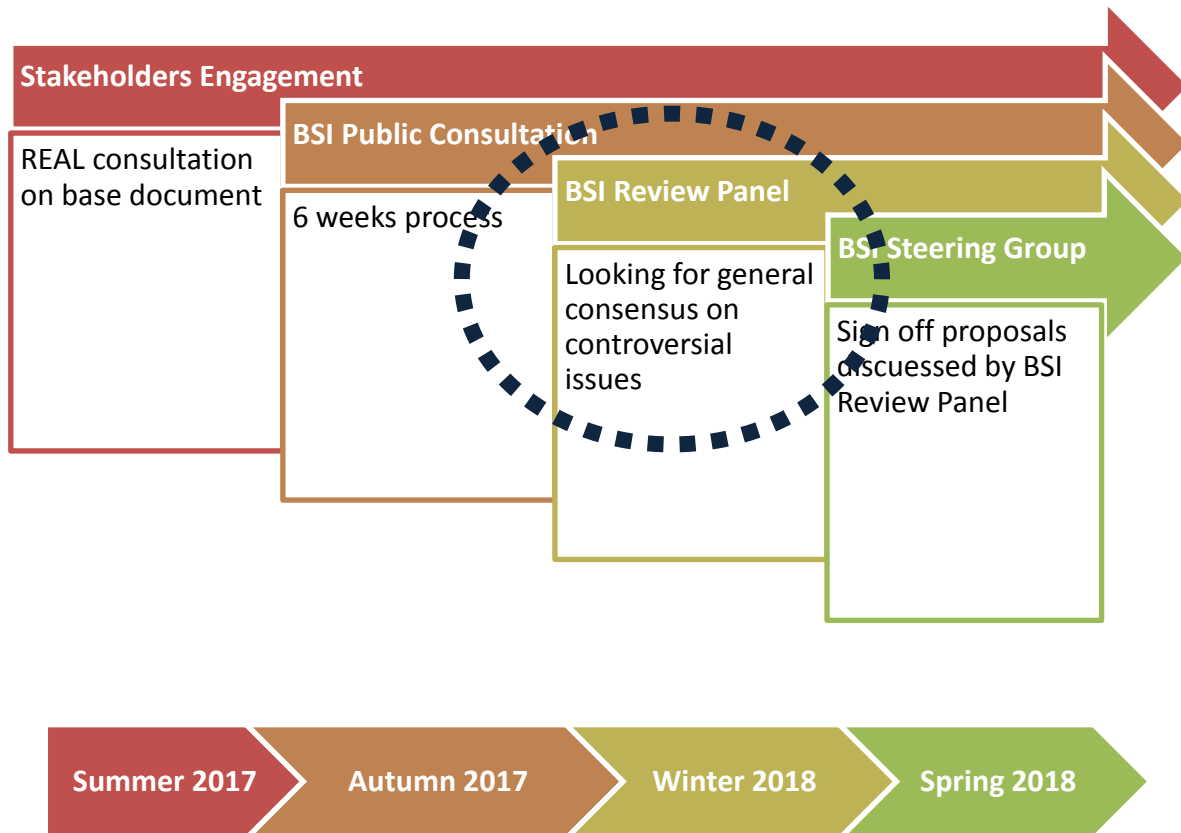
Stakeholders Engagement

REAL consultation on base document

BSI Public Consultation

6 weeks process

BSI Review Panel

Looking for general consensus on controversial issues

BSI Steering Group

Sign off proposals discussed by BSI Review Panel

Summer 2017

Autumn 2017

Winter 2018

Spring 2018